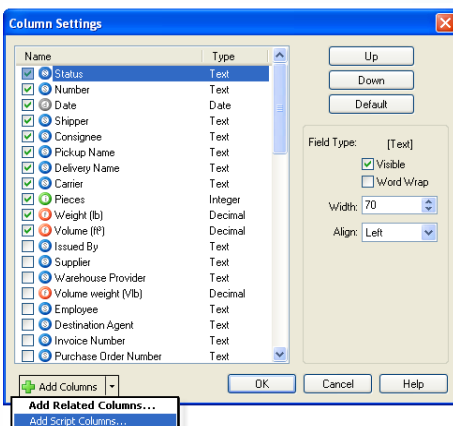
Column Settings

| Name | Type |
|---|---|
| Status | Text |
| Number | Text |
| Date | Date |
| Shipper | Text |
| Consignee | Text |
| Pickup Name | Text |
| Delivery Name | Text |
| Carrier | Text |
| Pieces | Integer |
| Weight (lb) | Decimal |
| Volume (ft³) | Decimal |
| Issued By | Text |
| Supplier | Text |
| Warehouse Provider | Text |
| Volume weight (Vlb) | Decimal |
| Employee | Text |
| Destination Agent | Text |
| Invoice Number | Text |
| Purchase Order Number | Text |

Up
Down
Default

Field Type: [Text]
Visible
Word Wrap
Width: 70
Align: Left

Add Columns
OK
Cancel
Help

Add Related Columns...
Add Script Columns...